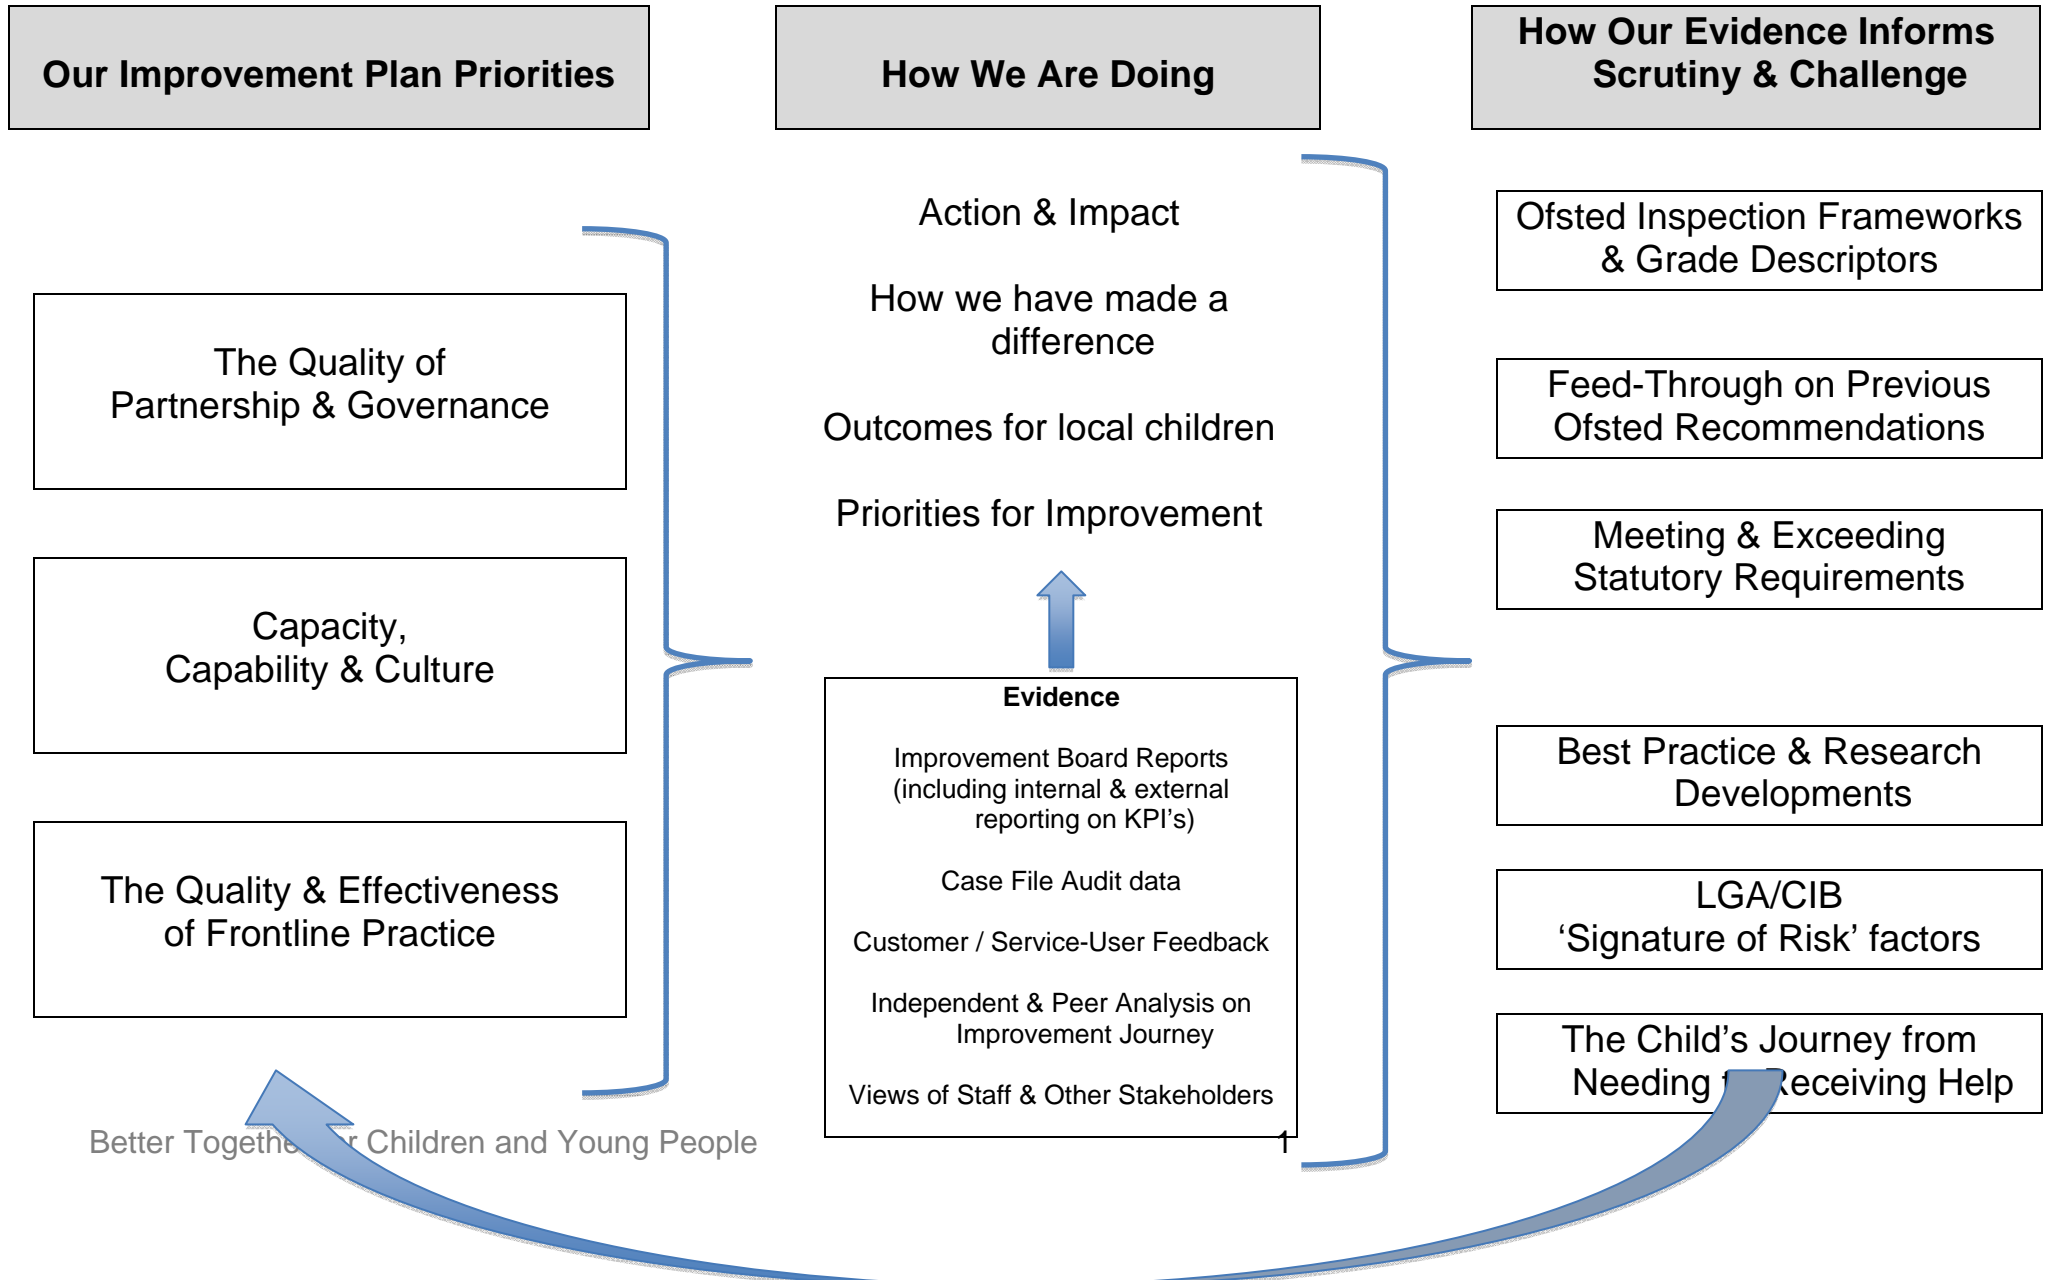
Our Improvement Plan Priorities

How We Are Doing

How Our Evidence Informs Scrutiny & Challenge

The Quality of Partnership & Governance

Capacity, Capability & Culture

The Quality & Effectiveness of Frontline Practice

Action & Impact

How we have made a difference

Outcomes for local children

Priorities for Improvement

Evidence

Improvement Board Reports (including internal & external reporting on KPI's)

Case File Audit data

Customer / Service-User Feedback

Independent & Peer Analysis on Improvement Journey

Views of Staff & Other Stakeholders

Ofsted Inspection Frameworks & Grade Descriptors

Feed-Through on Previous Ofsted Recommendations

Meeting & Exceeding Statutory Requirements

Best Practice & Research Developments

LGA/CIB 'Signature of Risk' factors

The Child's Journey from Needing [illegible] Receiving Help

Better Togethe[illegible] Children and Young People

1